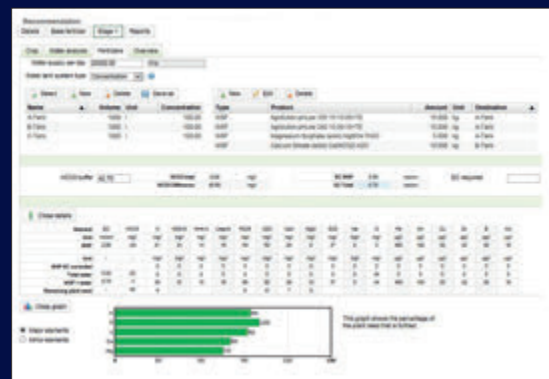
Recommendation
Details  Base fertilizer  Stage 1  Reports

Crop  Water analysis  Fertilizers  Overview

Water supply per day  20000.00  l/ha
Stock tank system type  Concentration

Select  New  Delete  Save as

| Name | Volume | Unit | Concentration |
|---|---|---|---|
| A-Tank | 1000 | l | 100.00 |
| B-Tank | 1000 | l | 100.00 |
| C-Tank | 1000 | l | 100.00 |

New  Edit  Delete

| Type | Product | Amount | Unit | Destination |
|---|---|---|---|---|
| WSF | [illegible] | 10.000 | kg | A-Tank |
| WSF | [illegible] | 10.000 | kg | A-Tank |
| WSF | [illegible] | 5.000 | kg | A-Tank |
| WSF | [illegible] | 10.000 | kg | B-Tank |

HCO3 buffer  40.70

EC required

Close details

Close graph

Major elements
Minor elements

This graph shows the percentage of the plant need that is fulfilled.